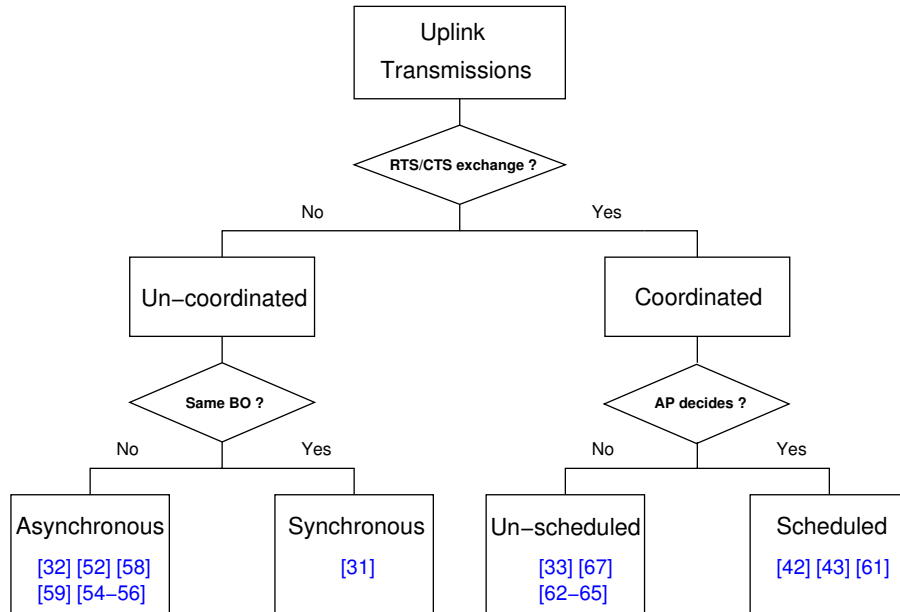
Uplink Transmissions

RTS/CTS exchange ?

No

Yes

Un−coordinated

Coordinated

Same BO ?

AP decides ?

No

Yes

No

Yes

Asynchronous
[32] [52] [58]
[59] [54−56]

Synchronous
[31]

Un−scheduled
[33] [67]
[62−65]

Scheduled
[42] [43] [61]